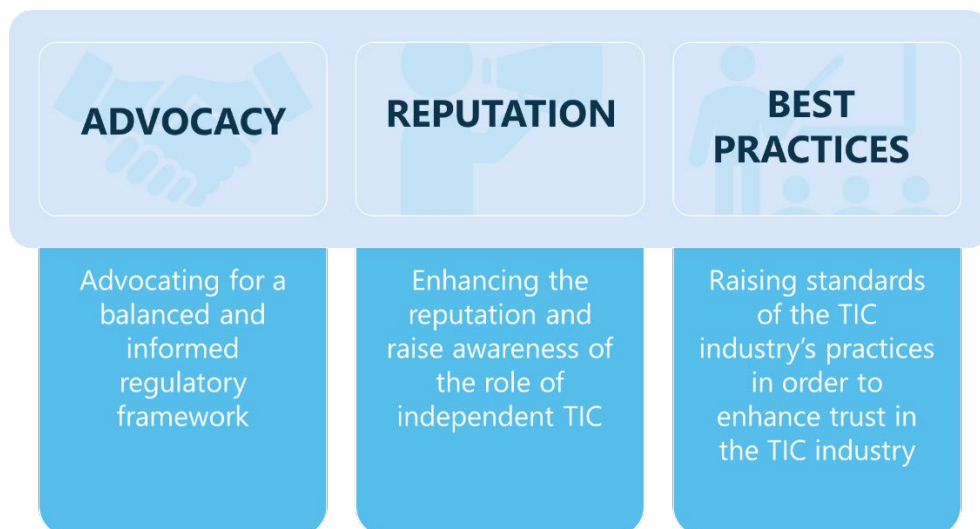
ADVOCACY

REPUTATION

BEST PRACTICES

Advocating for a balanced and informed regulatory framework

Enhancing the reputation and raise awareness of the role of independent TIC

Raising standards of the TIC industry’s practices in order to enhance trust in the TIC industry